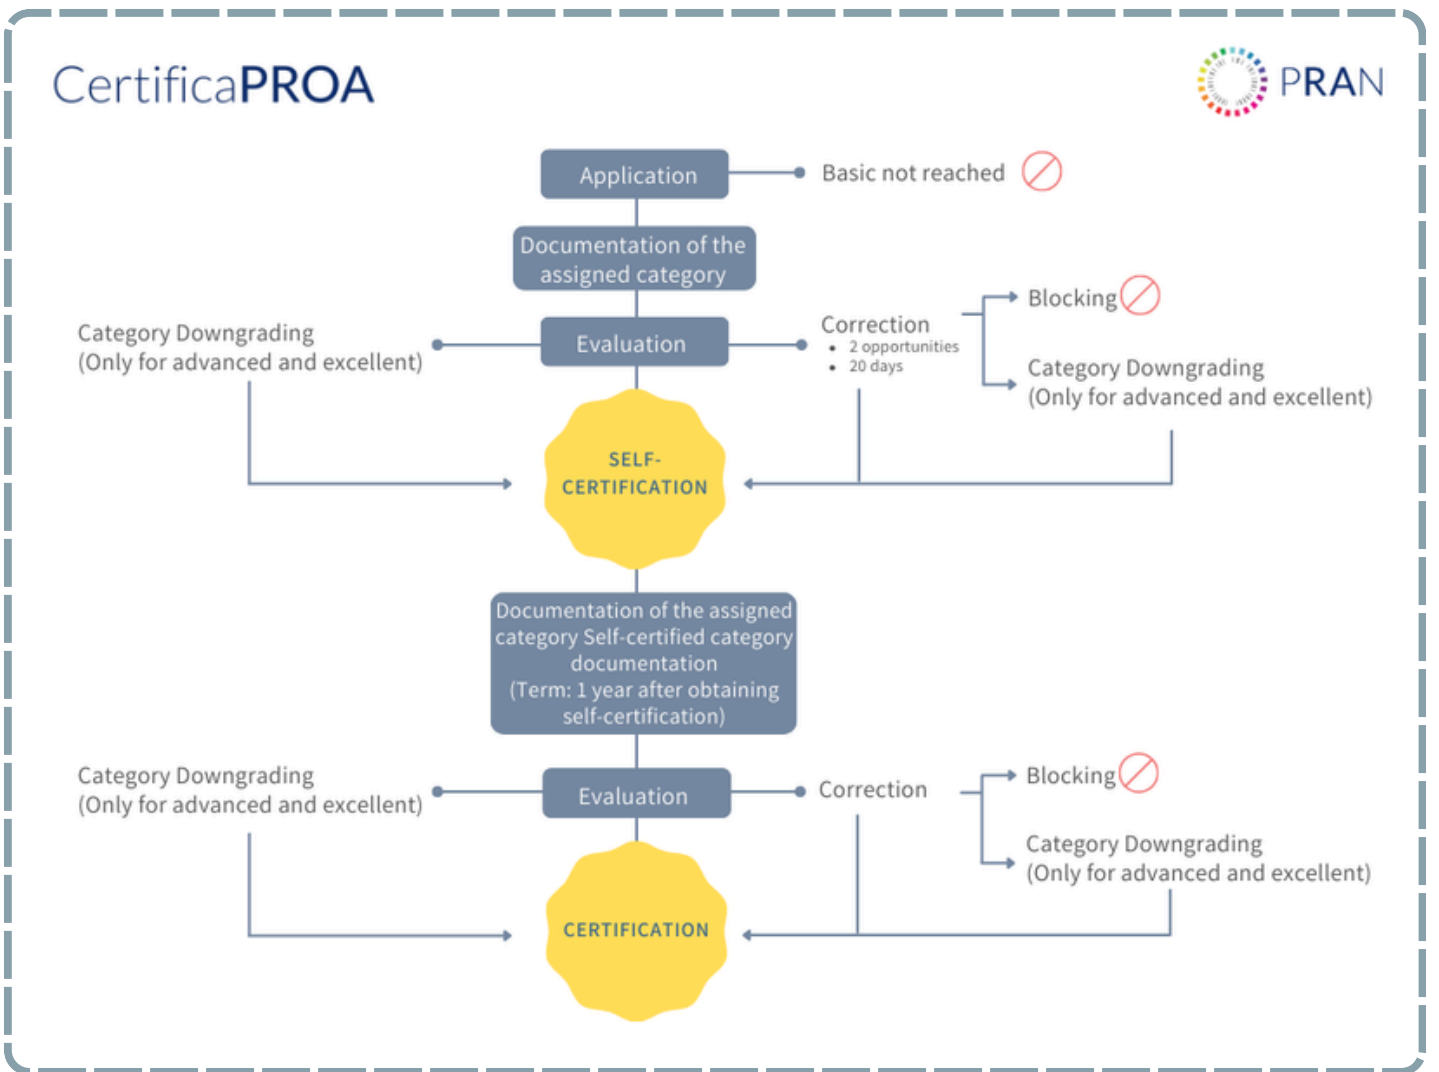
CertificaPROA

PRAN

Application

Basic not reached

Documentation of the assigned category

Category Downgrading (Only for advanced and excellent)

Evaluation

Correction
• 2 opportunities
• 20 days

Blocking

Category Downgrading (Only for advanced and excellent)

SELF-CERTIFICATION

Documentation of the assigned category Self-certified category documentation (Term: 1 year after obtaining self-certification)

Category Downgrading (Only for advanced and excellent)

Evaluation

Correction

Blocking

Category Downgrading (Only for advanced and excellent)

CERTIFICATION